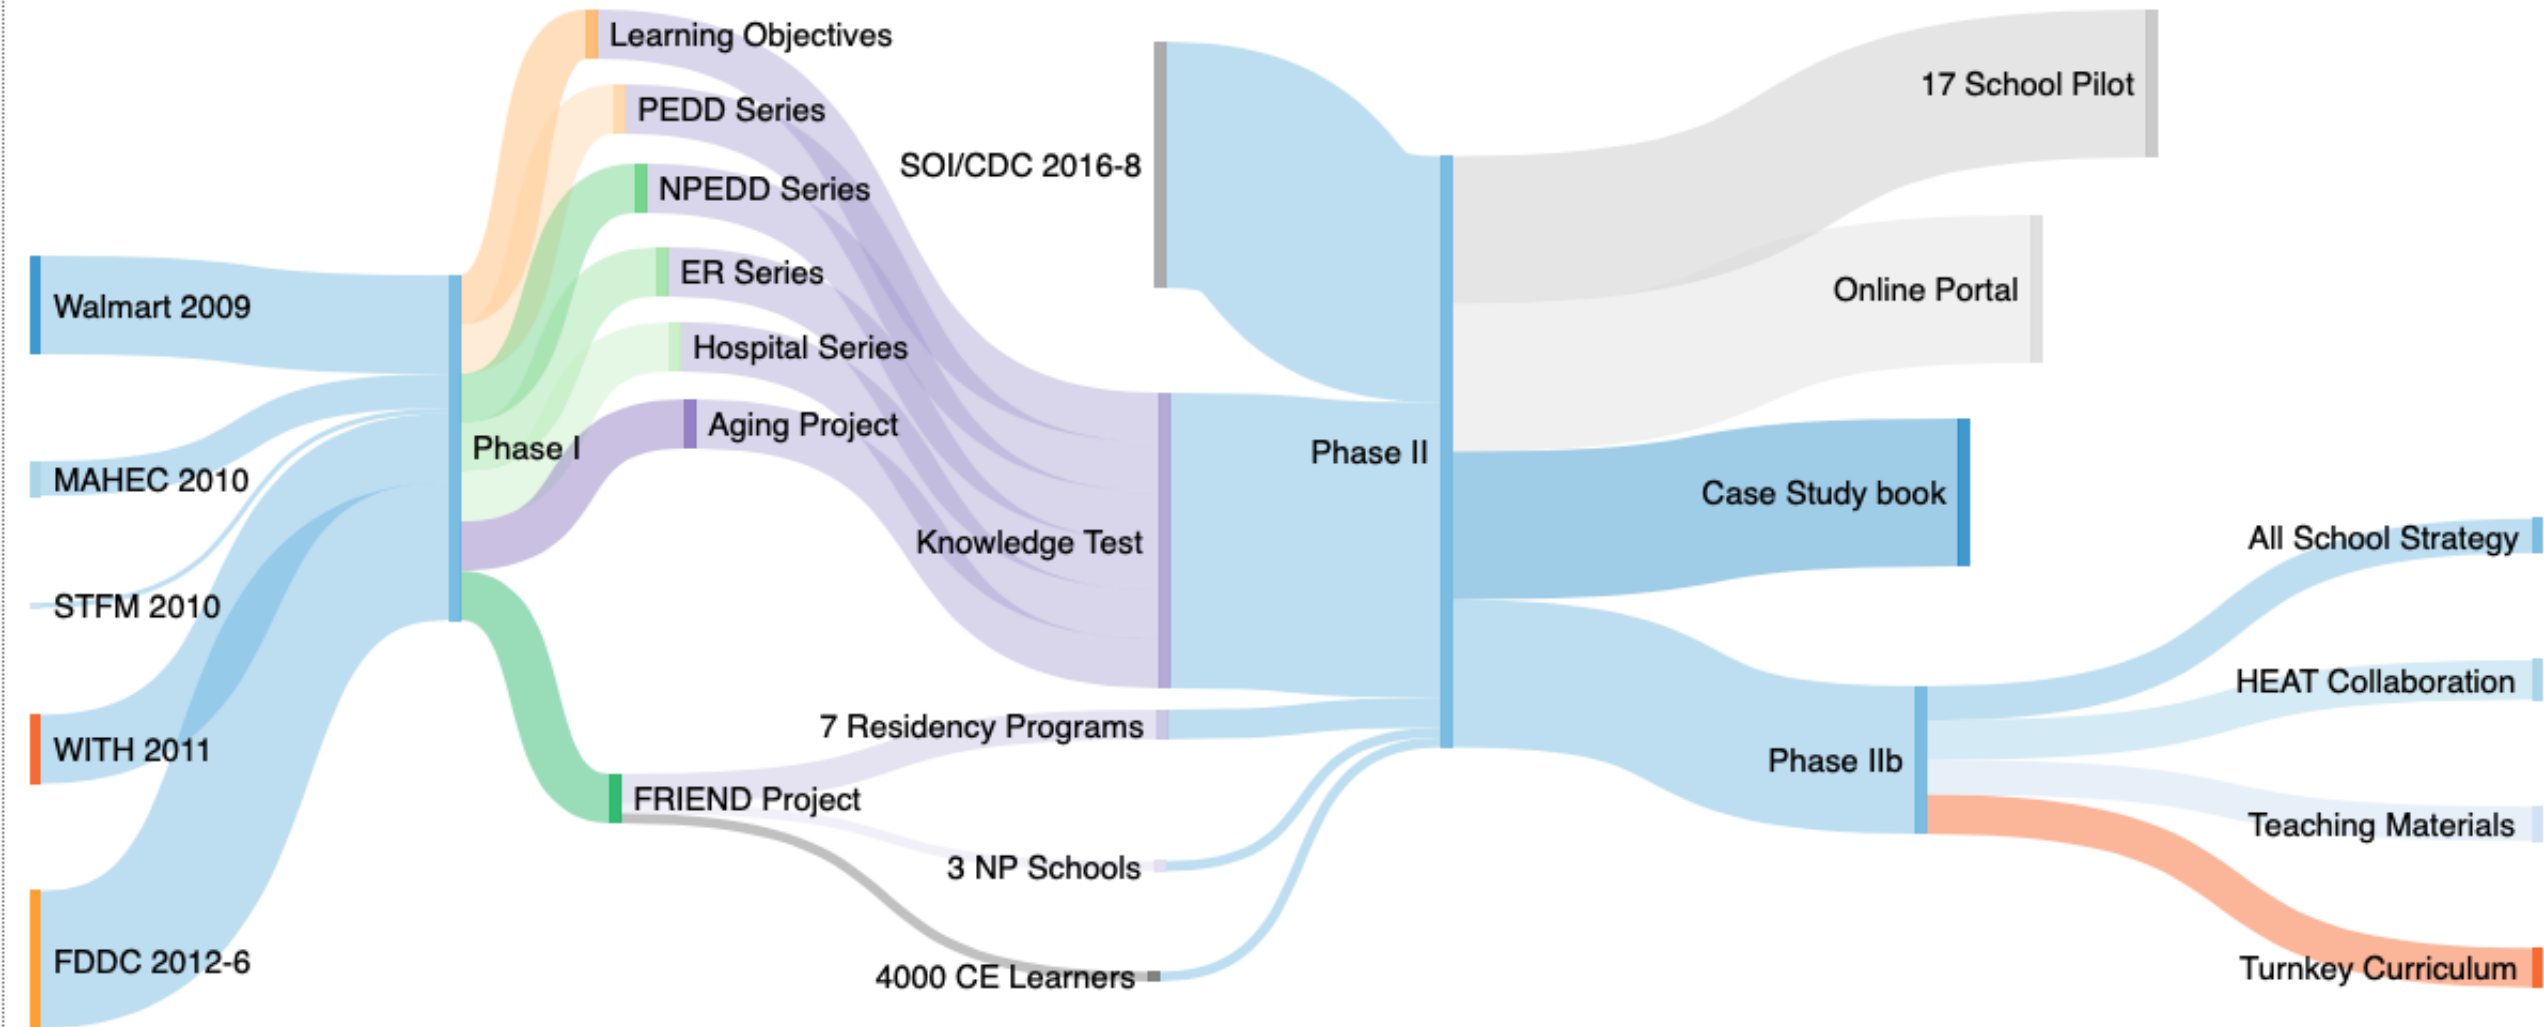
Walmart 2009
MAHEC 2010
STFM 2010
WITH 2011
FDDC 2012-6
Phase I
Learning Objectives
PEDD Series
NPEDD Series
ER Series
Hospital Series
Aging Project
FRIEND Project
SOI/CDC 2016-8
Knowledge Test
7 Residency Programs
3 NP Schools
4000 CE Learners
Phase II
17 School Pilot
Online Portal
Case Study book
Phase IIb
All School Strategy
HEAT Collaboration
Teaching Materials
Turnkey Curriculum